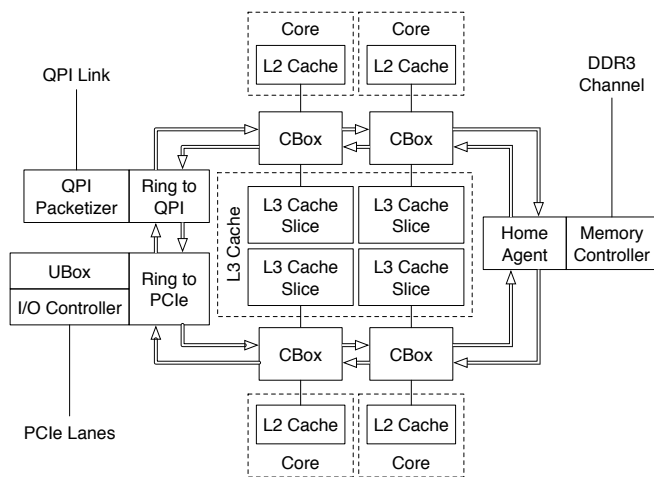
Core
L2 Cache
Core
L2 Cache

QPI Link

DDR3 Channel

CBox
CBox

QPI Packetizer
Ring to QPI

L3 Cache
L3 Cache Slice
L3 Cache Slice
L3 Cache Slice
L3 Cache Slice

Home Agent
Memory Controller

UBox
I/O Controller
Ring to PCIe

CBox
CBox

L2 Cache
Core
L2 Cache
Core

PCIe Lanes